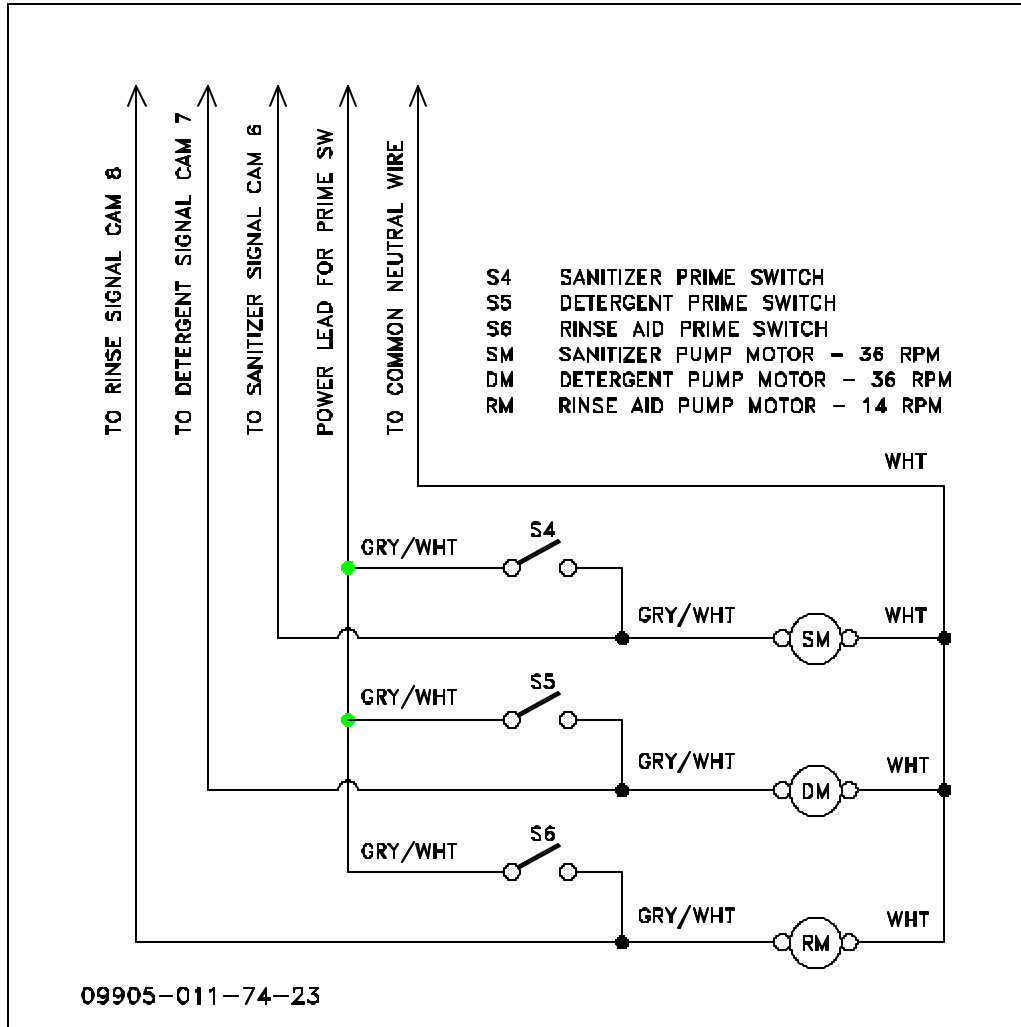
TO RINSE SIGNAL CAM 8
TO DETERGENT SIGNAL CAM 7
TO SANITIZER SIGNAL CAM 6
POWER LEAD FOR PRIME SW
TO COMMON NEUTRAL WIRE

S4 SANITIZER PRIME SWITCH
S5 DETERGENT PRIME SWITCH
S6 RINSE AID PRIME SWITCH
SM SANITIZER PUMP MOTOR – 36 RPM
DM DETERGENT PUMP MOTOR – 36 RPM
RM RINSE AID PUMP MOTOR – 14 RPM

WHT

GRY/WHT
S4
GRY/WHT
SM
WHT

GRY/WHT
S5
GRY/WHT
DM
WHT

GRY/WHT
S6
GRY/WHT
RM
WHT

09905–011–74–23